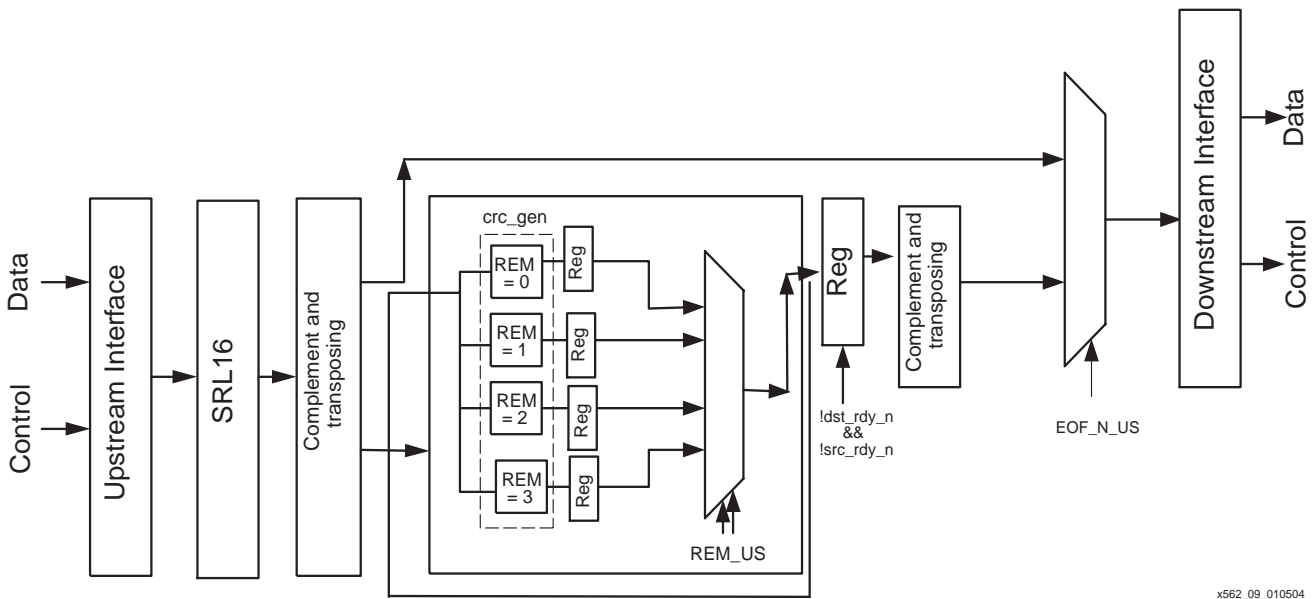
Data

Control

Upstream Interface

SRL16

Complement and transposing

crc_gen

REM = 0

Reg

REM = 1

Reg

REM = 2

Reg

REM = 3

Reg

REM_US

Reg

!dst_rdy_n && !src_rdy_n

Complement and transposing

EOF_N_US

Downstream Interface

Data

Control

x562_09_010504